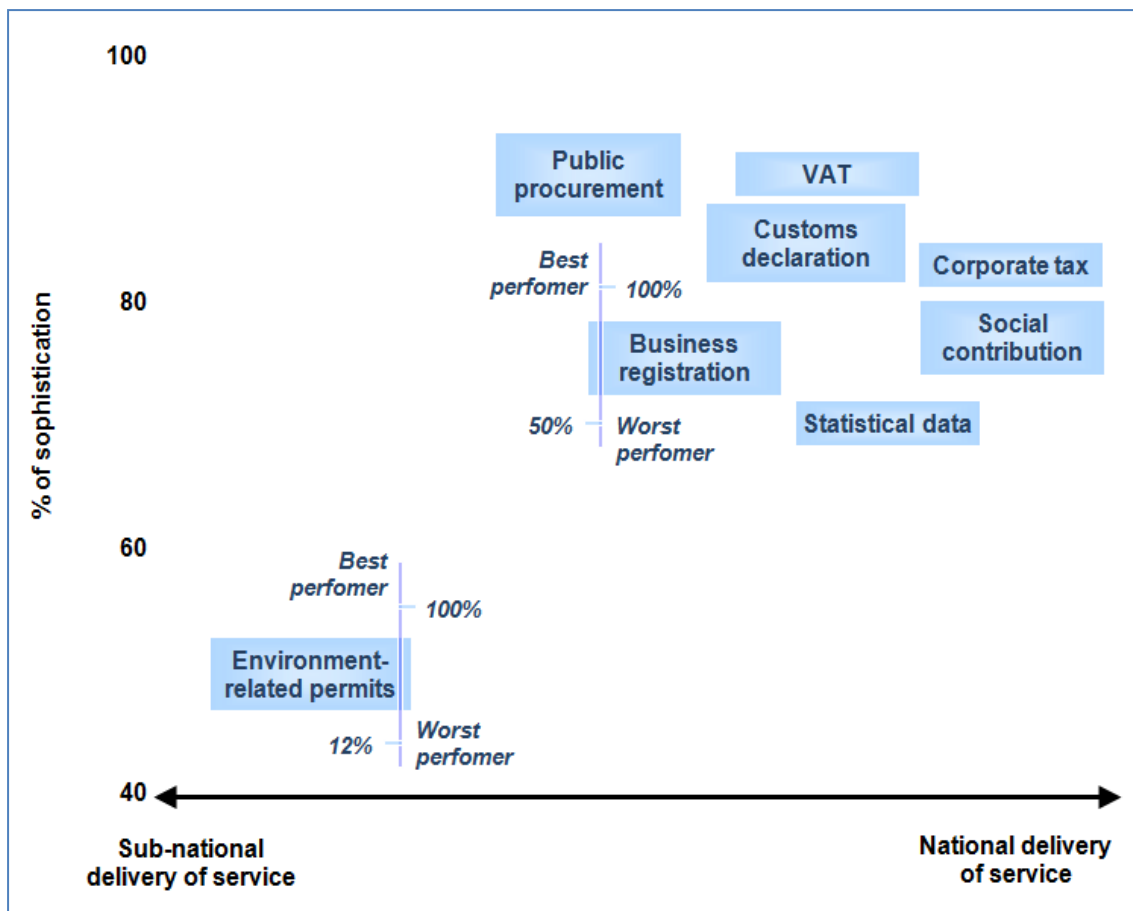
100

80

60

40

% of sophistication

Public procurement

VAT

Customs declaration

Corporate tax

Best perfomer

100%

Business registration

Social contribution

50%

Worst perfomer

Statistical data

Best perfomer

100%

Environment-related permits

12%

Worst perfomer

Sub-national delivery of service

National delivery of service